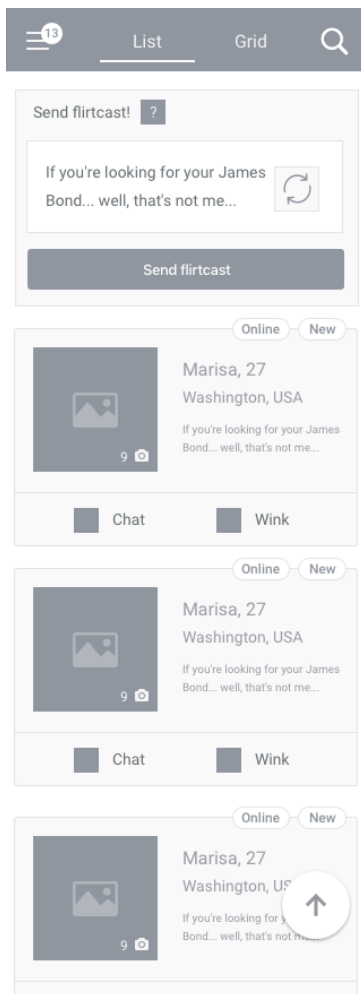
13 List Grid

Send flirtcast! ?

If you're looking for your James Bond... well, that's not me...

Send flirtcast

Online New

Marisa, 27

Washington, USA

If you're looking for your James Bond... well, that's not me...

9

Chat Wink

Online New

Marisa, 27

Washington, USA

If you're looking for your James Bond... well, that's not me...

9

Chat Wink

Online New

Marisa, 27

Washington, US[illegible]

If you're looking for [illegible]

Bond... well, that's not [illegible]

9